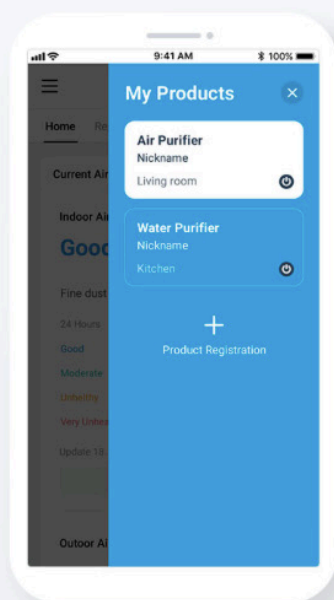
9:41 AM
100%

Home Re

Current Air

Indoor Air

Good

Fine dust

24 Hours

Good

Moderate

Unhealthy

Very Unhe

Update 18

Outoor Ai

My Products

Air Purifier
Nickname
Living room

Water Purifier
Nickname
Kitchen

+
Product Registration